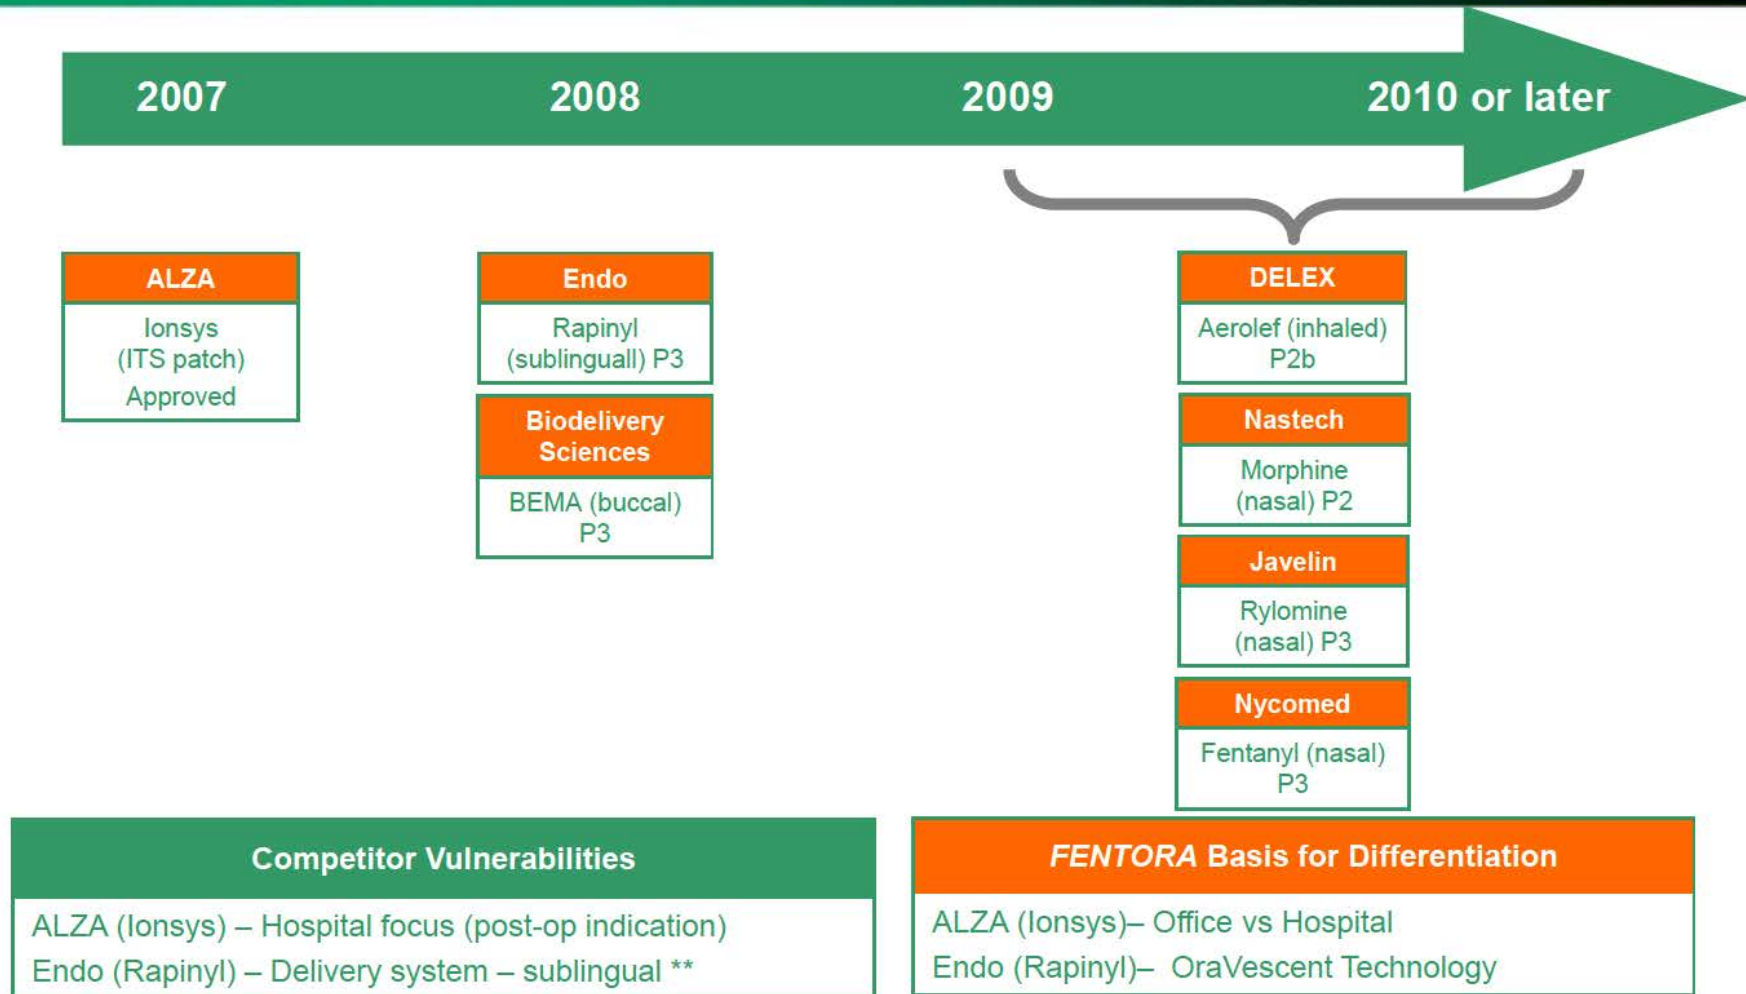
2007 2008 2009 2010 or later

ALZA
Ionsys (ITS patch)
Approved

Endo
Rapinyl (sublinguall) P3

Biodelivery Sciences
BEMA (buccal) P3

DELEX
Aerolef (inhaled) P2b

Nastech
Morphine (nasal) P2

Javelin
Rylomine (nasal) P3

Nycomed
Fentanyl (nasal) P3

Competitor Vulnerabilities
ALZA (Ionsys) – Hospital focus (post-op indication)
Endo (Rapinyl) – Delivery system – sublingual **

*FENTORA* Basis for Differentiation
ALZA (Ionsys)– Office vs Hospital
Endo (Rapinyl)– OraVescent Technology